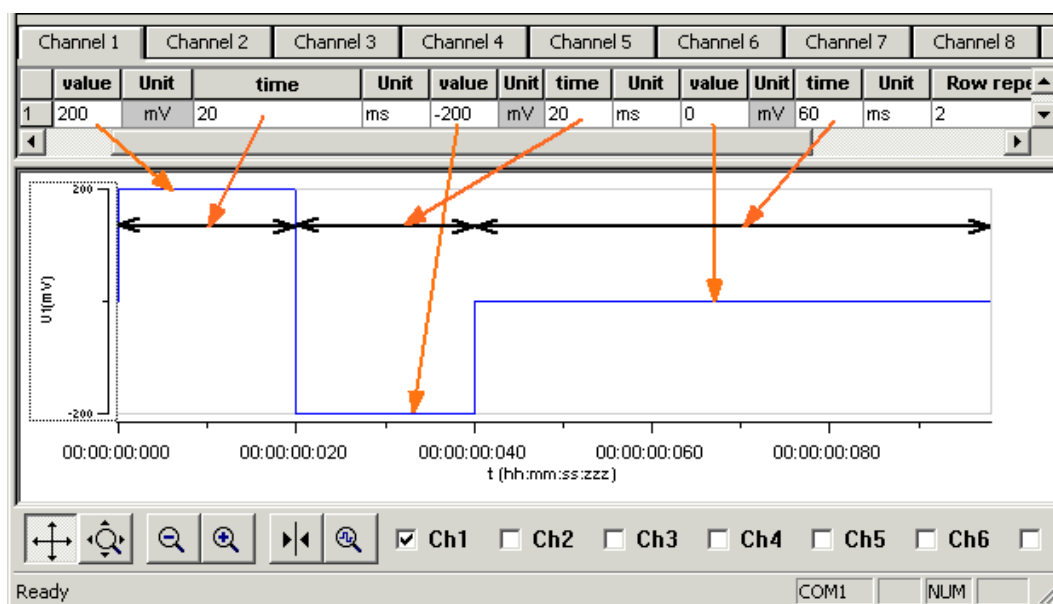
Channel 1 | Channel 2 | Channel 3 | Channel 4 | Channel 5 | Channel 6 | Channel 7 | Channel 8

| | value | Unit | time | Unit | value | Unit | time | Unit | value | Unit | time | Unit | Row repe |
|---|---|---|---|---|---|---|---|---|---|---|---|---|---|
| 1 | 200 | mV | 20 | ms | -200 | mV | 20 | ms | 0 | mV | 60 | ms | 2 |

200

U1(mV)

-200

00:00:00:000
00:00:00:020
00:00:00:040
00:00:00:060
00:00:00:080
t (hh:mm:ss:zzz)

Ch1 Ch2 Ch3 Ch4 Ch5 Ch6

Ready
COM1
NUM